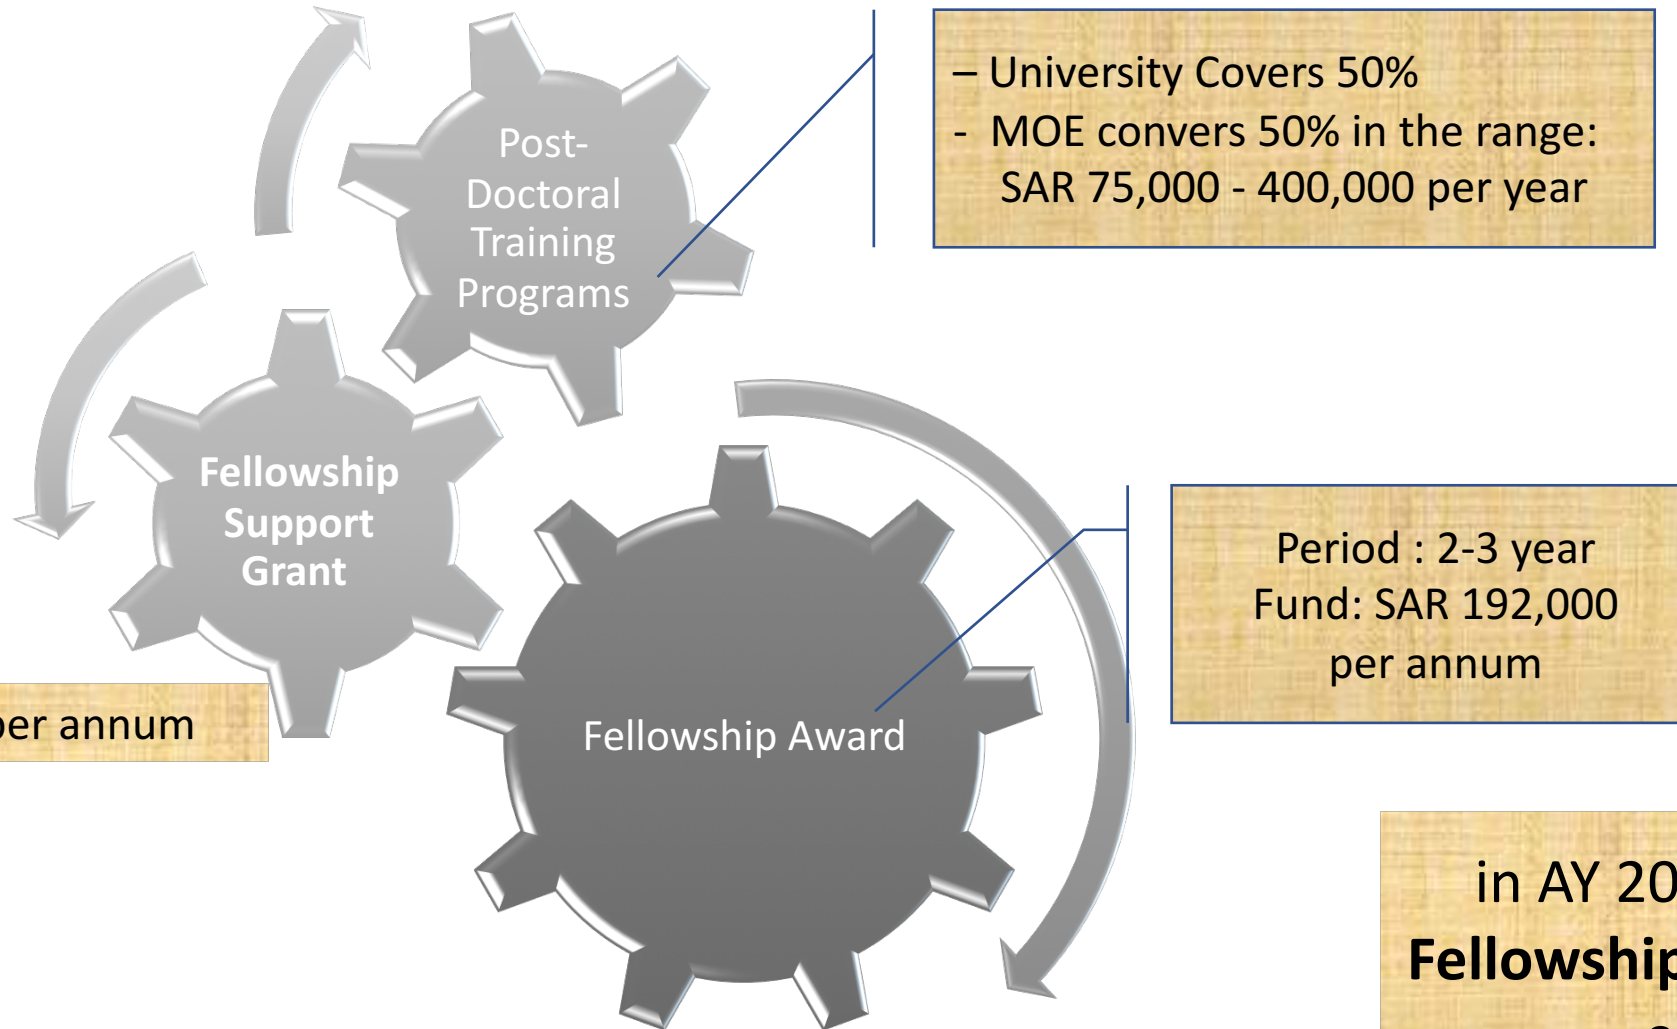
Post-Doctoral Training Programs

– University Covers 50%
- MOE convers 50% in the range: SAR 75,000 - 400,000 per year

Fellowship Support Grant

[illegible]er annum

Fellowship Award

Period : 2-3 year
Fund: SAR 192,000 per annum

in AY 20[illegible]
Fellowship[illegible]